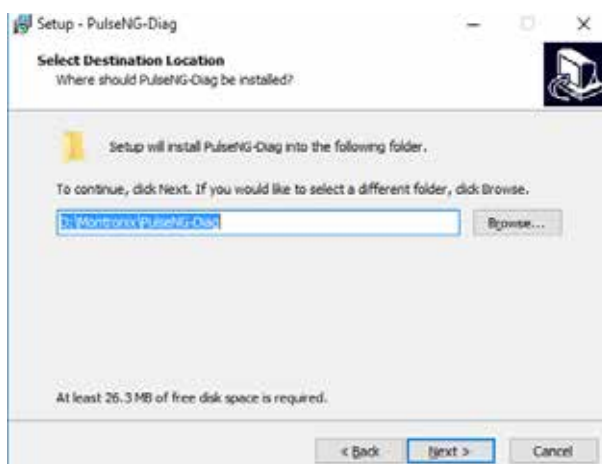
Setup - PulseNG-Diag

Select Destination Location
Where should PulseNG-Diag be installed?

Setup will install PulseNG-Diag into the following folder.

To continue, click Next. If you would like to select a different folder, click Browse.

D:\Montronix\PulseNG-Diag

Browse...

At least 26.3 MB of free disk space is required.

< Back

Next >

Cancel